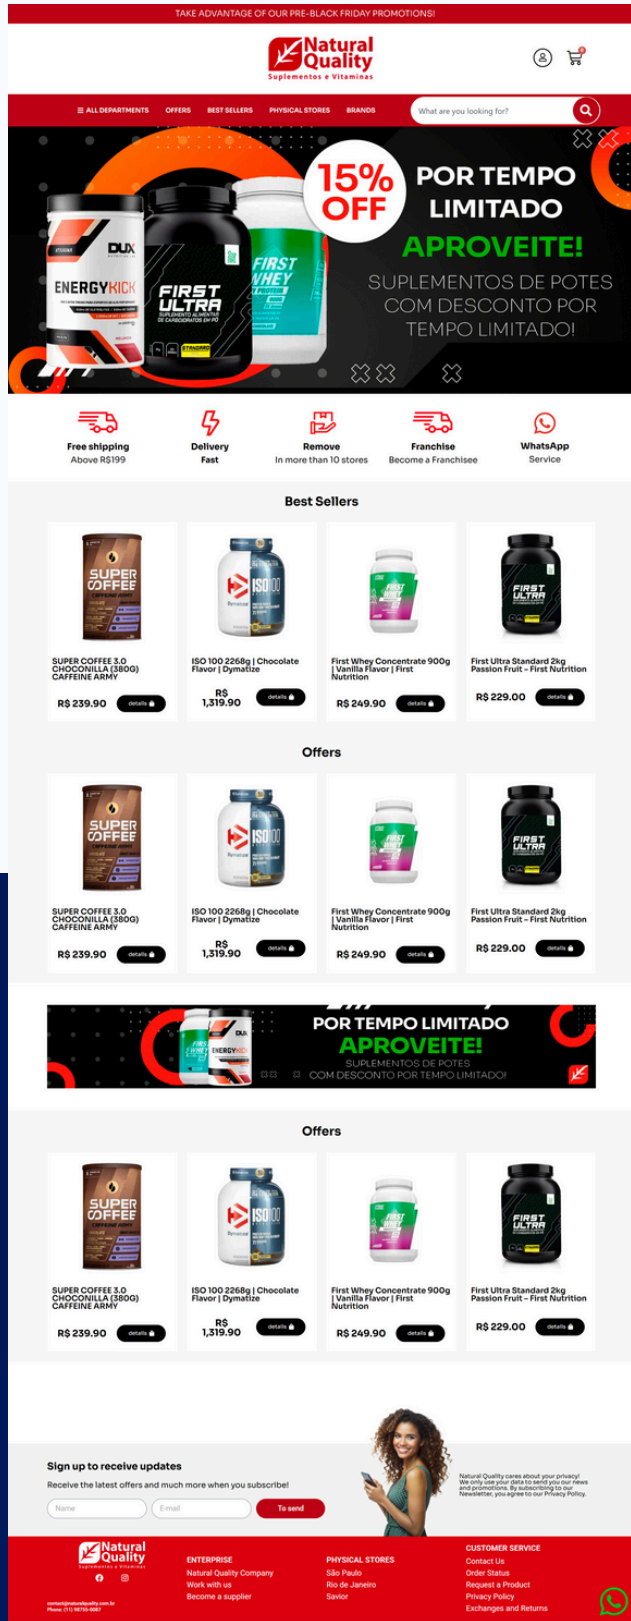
TAKE ADVANTAGE OF OUR PRE-BLACK FRIDAY PROMOTIONS!

Natural Quality
Suplementos e Vitaminas

☰ ALL DEPARTMENTS OFFERS BEST SELLERS PHYSICAL STORES BRANDS

What are you looking for?

15% OFF

POR TEMPO LIMITADO
APROVEITE!
SUPLEMENTOS DE POTES COM DESCONTO POR TEMPO LIMITADO!

DUX
ENERGYKICK
FIRST ULTRA
FIRST WHEY

Free shipping
Above R$199

Delivery
Fast

Remove
In more than 10 stores

Franchise
Become a Franchisee

WhatsApp
Service

Best Sellers

SUPER COFFEE 3.0 CHOCONILLA (380G) CAFFEINE ARMY
R$ 239.90
details

ISO 100 2268g | Chocolate Flavor | Dymatize
R$ 1,319.90
details

First Whey Concentrate 900g | Vanilla Flavor | First Nutrition
R$ 249.90
details

First Ultra Standard 2kg Passion Fruit - First Nutrition
R$ 229.00
details

Offers

SUPER COFFEE 3.0 CHOCONILLA (380G) CAFFEINE ARMY
R$ 239.90
details

ISO 100 2268g | Chocolate Flavor | Dymatize
R$ 1,319.90
details

First Whey Concentrate 900g | Vanilla Flavor | First Nutrition
R$ 249.90
details

First Ultra Standard 2kg Passion Fruit - First Nutrition
R$ 229.00
details

POR TEMPO LIMITADO
APROVEITE!
SUPLEMENTOS DE POTES COM DESCONTO POR TEMPO LIMITADO!

Offers

SUPER COFFEE 3.0 CHOCONILLA (380G) CAFFEINE ARMY
R$ 239.90
details

ISO 100 2268g | Chocolate Flavor | Dymatize
R$ 1,319.90
details

First Whey Concentrate 900g | Vanilla Flavor | First Nutrition
R$ 249.90
details

First Ultra Standard 2kg Passion Fruit - First Nutrition
R$ 229.00
details

Sign up to receive updates
Receive the latest offers and much more when you subscribe!
Name
E-mail
To send

Natural Quality cares about your privacy! We only use your data to send you our news and promotions. By subscribing to our Newsletter, you agree to our Privacy Policy.

Natural Quality
Suplementos e Vitaminas
contact@naturalquality.com.br
Phone: (11) 98755-0087

ENTERPRISE
Natural Quality Company
Work with us
Become a supplier

PHYSICAL STORES
São Paulo
Rio de Janeiro
Savior

CUSTOMER SERVICE
Contact Us
Order Status
Request a Product
Privacy Policy
Exchanges and Returns